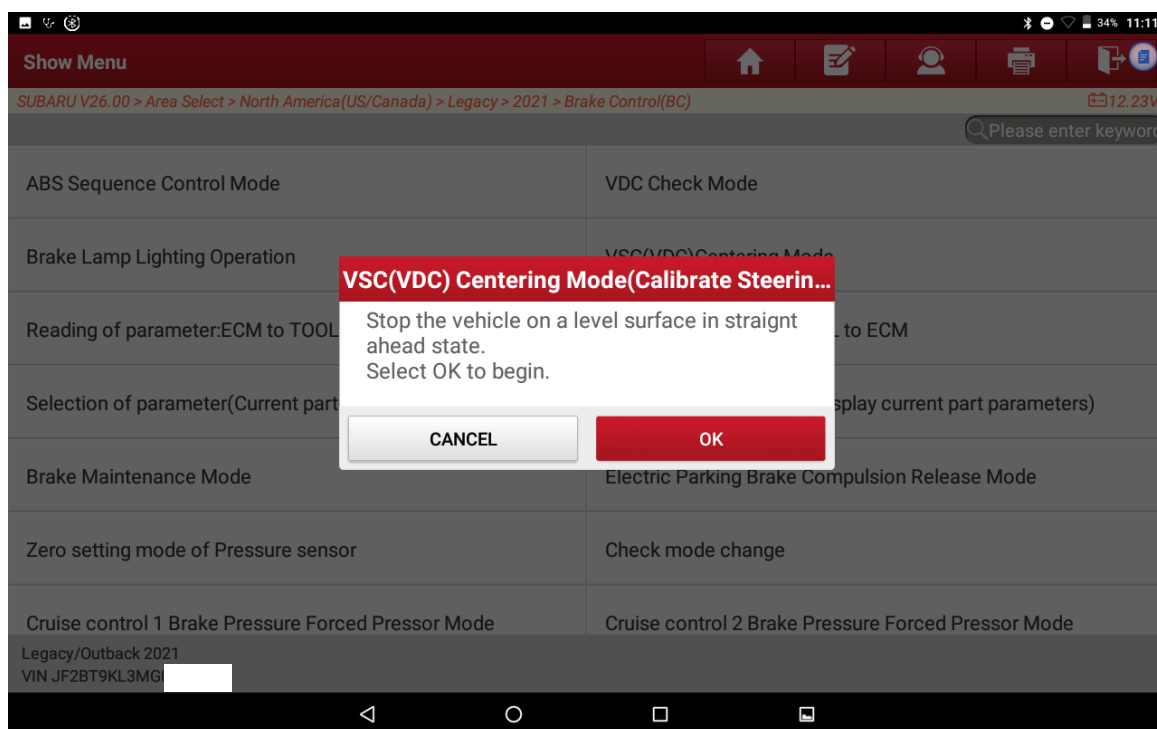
34% 11:11

Show Menu

SUBARU V26.00 > Area Select > North America(US/Canada) > Legacy > 2021 > Brake Control(BC)

12.23V

Please enter keyword

ABS Sequence Control Mode

VDC Check Mode

Brake Lamp Lighting Operation

VSC(VDC)Centering Mode

Reading of parameter:ECM to TOOL

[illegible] to ECM

Selection of parameter(Current part

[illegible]splay current part parameters)

Brake Maintenance Mode

Electric Parking Brake Compulsion Release Mode

Zero setting mode of Pressure sensor

Check mode change

Cruise control 1 Brake Pressure Forced Pressor Mode

Cruise control 2 Brake Pressure Forced Pressor Mode

VSC(VDC) Centering Mode(Calibrate Steerin...

Stop the vehicle on a level surface in straight ahead state.
Select OK to begin.

CANCEL

OK

Legacy/Outback 2021
VIN JF2BT9KL3MG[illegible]